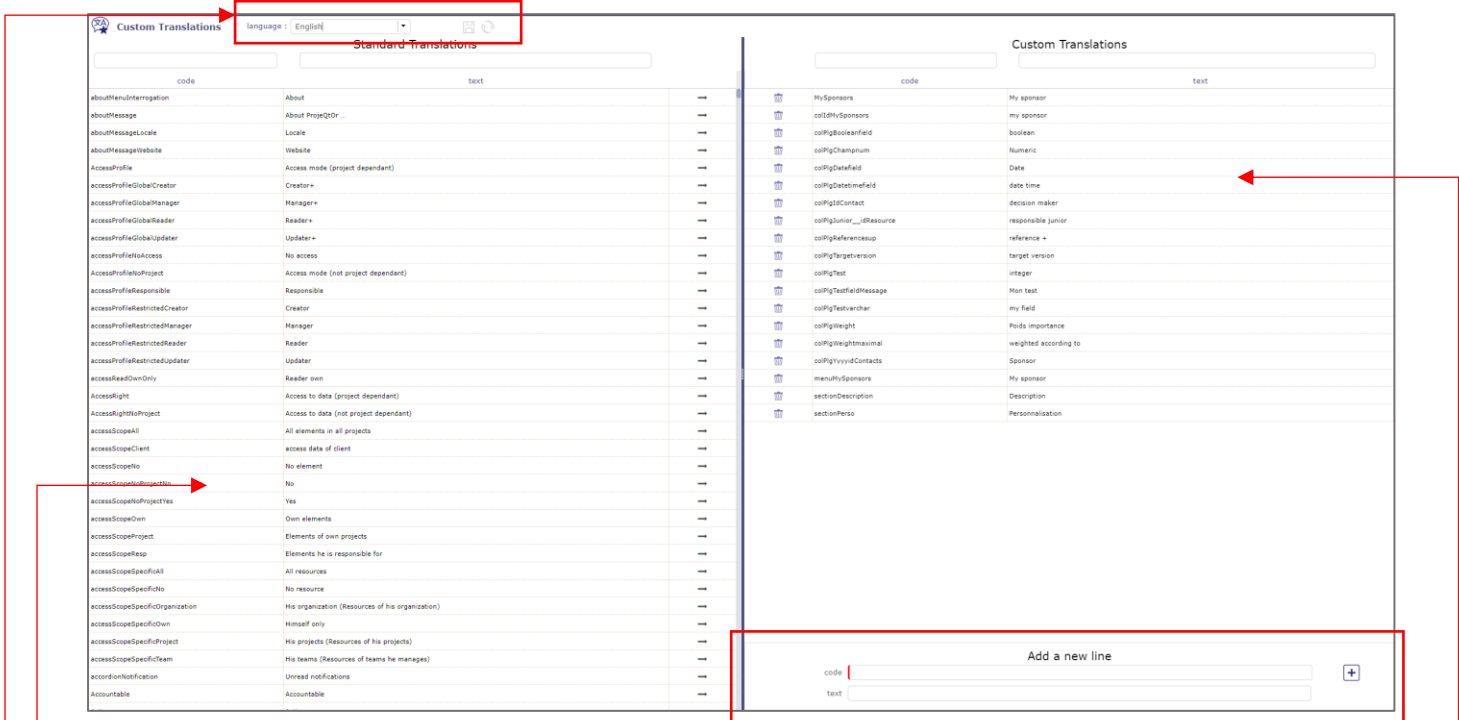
Custom Translations

language : English

Standard Translations

| code | text |
|---|---|
| aboutMenuInterrogation | About |
| aboutMessage | About ProjeQtOr ... |
| aboutMessageLocale | Locale |
| aboutMessageWebsite | Website |
| AccessProfile | Access mode (project dependant) |
| accessProfileGlobalCreator | Creator+ |
| accessProfileGlobalManager | Manager+ |
| accessProfileGlobalReader | Reader+ |
| accessProfileGlobalUpdater | Updater+ |
| accessProfileNoAccess | No access |
| AccessProfileNoProject | Access mode (not project dependant) |
| accessProfileResponsible | Responsible |
| accessProfileRestrictedCreator | Creator |
| accessProfileRestrictedManager | Manager |
| accessProfileRestrictedReader | Reader |
| accessProfileRestrictedUpdater | Updater |
| accessReadOwnOnly | Reader own |
| AccessRight | Access to data (project dependant) |
| AccessRightNoProject | Access to data (not project dependant) |
| accessScopeAll | All elements in all projects |
| accessScopeClient | access data of client |
| accessScopeNo | No element |
| accessScopeNoProjectNo | No |
| accessScopeNoProjectYes | Yes |
| accessScopeOwn | Own elements |
| accessScopeProject | Elements of own projects |
| accessScopeResp | Elements he is responsible for |
| accessScopeSpecificAll | All resources |
| accessScopeSpecificNo | No resource |
| accessScopeSpecificOrganization | His organization (Resources of his organization) |
| accessScopeSpecificOwn | Himself only |
| accessScopeSpecificProject | His projects (Resources of his projects) |
| accessScopeSpecificTeam | His teams (Resources of teams he manages) |
| accordionNotification | Unread notifications |
| Accountable | Accountable |

Custom Translations

| code | text |
|---|---|
| MySponsors | My sponsor |
| colIdMySponsors | my sponsor |
| colPlgBooleanfield | boolean |
| colPlgChampnum | Numeric |
| colPlgDatefield | Date |
| colPlgDatetimefield | date time |
| colPlgIdContact | decision maker |
| colPlgJunior__idResource | responsible junior |
| colPlgReferencesup | reference + |
| colPlgTargetversion | target version |
| colPlgTest | integer |
| colPlgTestfieldMessage | Mon test |
| colPlgTestvarchar | my field |
| colPlgWeight | Poids importance |
| colPlgWeightmaximal | weighted according to |
| colPlgYyyyidContacts | Sponsor |
| menuMySponsors | My sponsor |
| sectionDescription | Description |
| sectionPerso | Personnalisation |

Add a new line
code
text